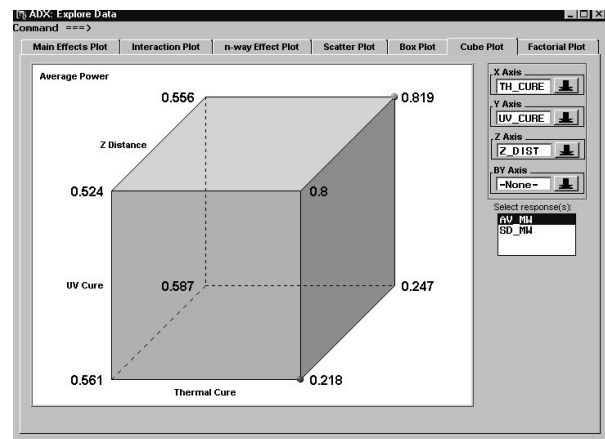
ADX: Explore Data
Command ===>

Main Effects Plot | Interaction Plot | n-way Effect Plot | Scatter Plot | Box Plot | Cube Plot | Factorial Plot

Average Power

0.556
0.819
Z Distance
0.524
0.8
UV Cure
0.587
0.247
0.561
Thermal Cure
0.218

X Axis
TH_CURE
Y Axis
UV_CURE
Z Axis
Z_DIST
BY Axis
-None-
Select response(s):
AV_MW
SD_MW